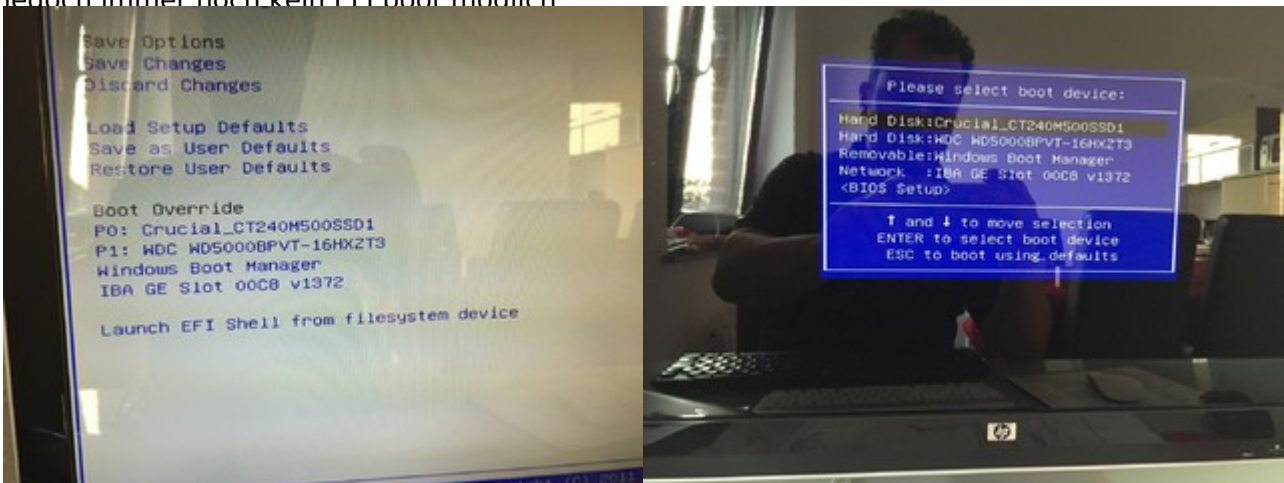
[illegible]

Save Options
Save Changes
Discard Changes

Load Setup Defaults
Save as User Defaults
Restore User Defaults

Boot Override
P0: Crucial_CT240M500SSD1
P1: WDC WD5000BPVT-16HXZT3
Windows Boot Manager
IBA GE Slot 00C8 v1372

Launch EFI Shell from filesystem device

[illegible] (C) 201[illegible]

Please select boot device:

Hard Disk:Crucial_CT240M500SSD1
Hard Disk:WDC WD5000BPVT-16HXZT3
Removable:Windows Boot Manager
Network :IBA GE Slot 00C8 v1372
<BIOS Setup>

↑ and ↓ to move selection
ENTER to select boot device
ESC to boot using defaults

hp